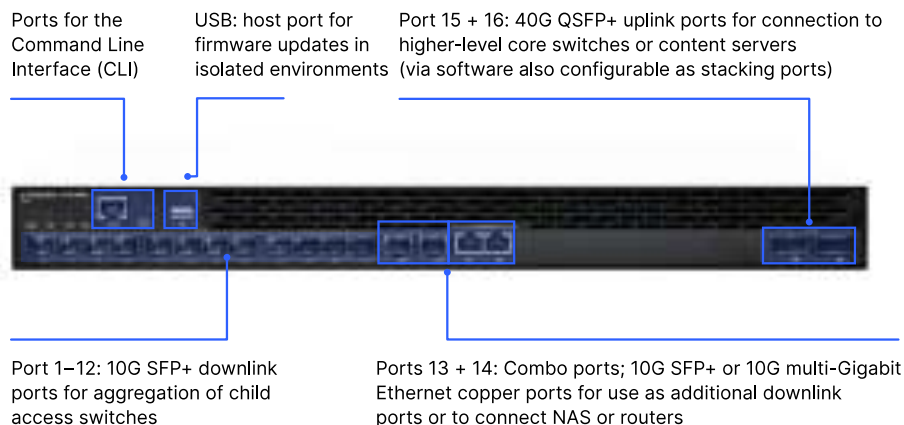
Ports for the Command Line Interface (CLI)

USB: host port for firmware updates in isolated environments

Port 15 + 16: 40G QSFP+ uplink ports for connection to higher-level core switches or content servers (via software also configurable as stacking ports)

Port 1–12: 10G SFP+ downlink ports for aggregation of child access switches

Ports 13 + 14: Combo ports; 10G SFP+ or 10G multi-Gigabit Ethernet copper ports for use as additional downlink ports or to connect NAS or routers